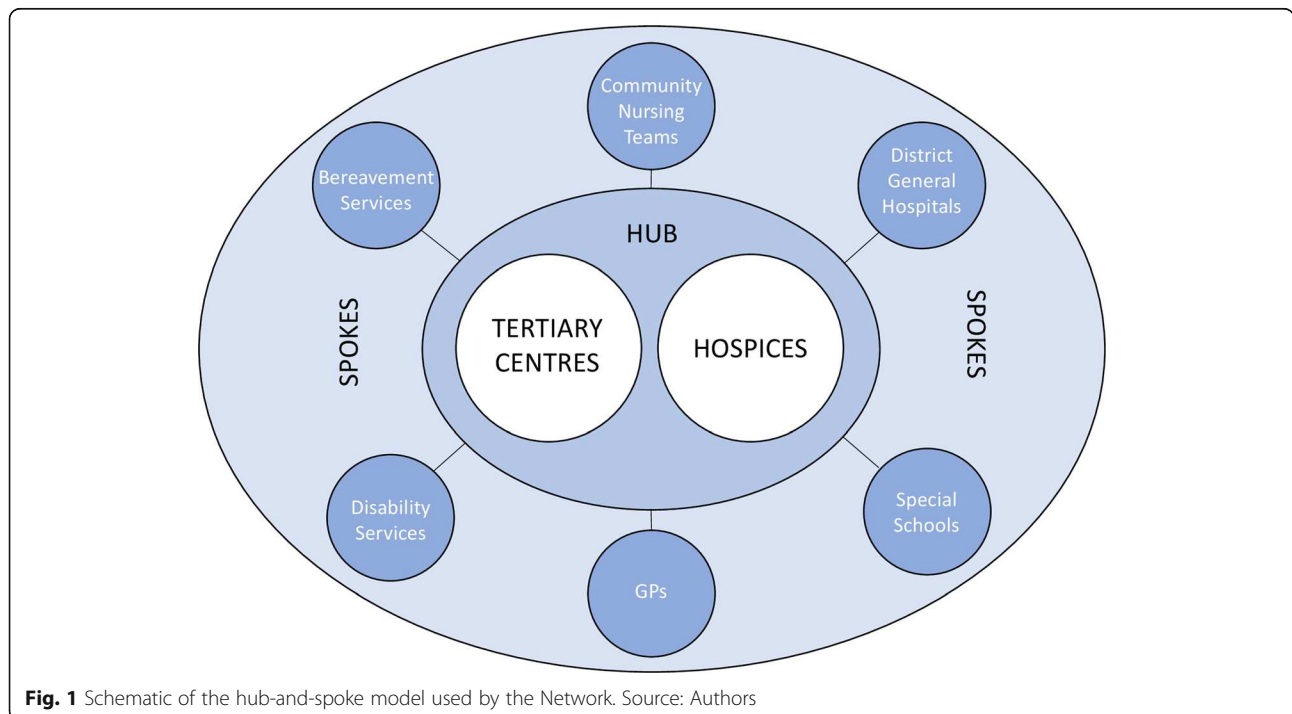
Community Nursing Teams

Bereavement Services

District General Hospitals

HUB

SPOKES

TERTIARY CENTRES

HOSPICES

SPOKES

Disability Services

Special Schools

GPs

**Fig. 1** Schematic of the hub-and-spoke model used by the Network. Source: Authors